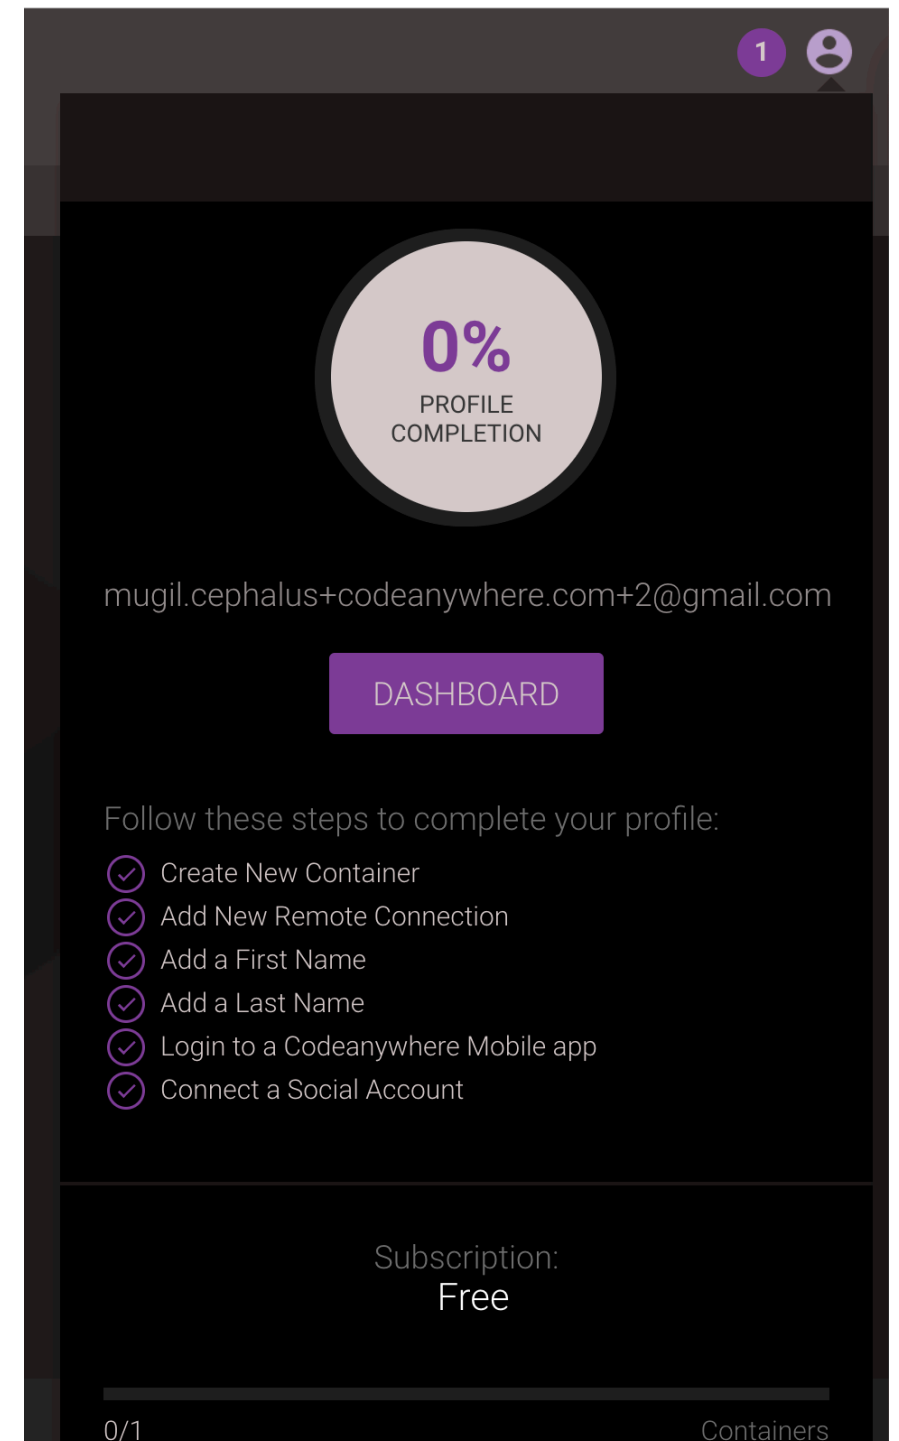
1

0%
PROFILE COMPLETION

mugil.cephalus+codeanywhere.com+2@gmail.com

DASHBOARD

Follow these steps to complete your profile:

Create New Container
Add New Remote Connection
Add a First Name
Add a Last Name
Login to a Codeanywhere Mobile app
Connect a Social Account

Subscription:
Free

0/1
Containers